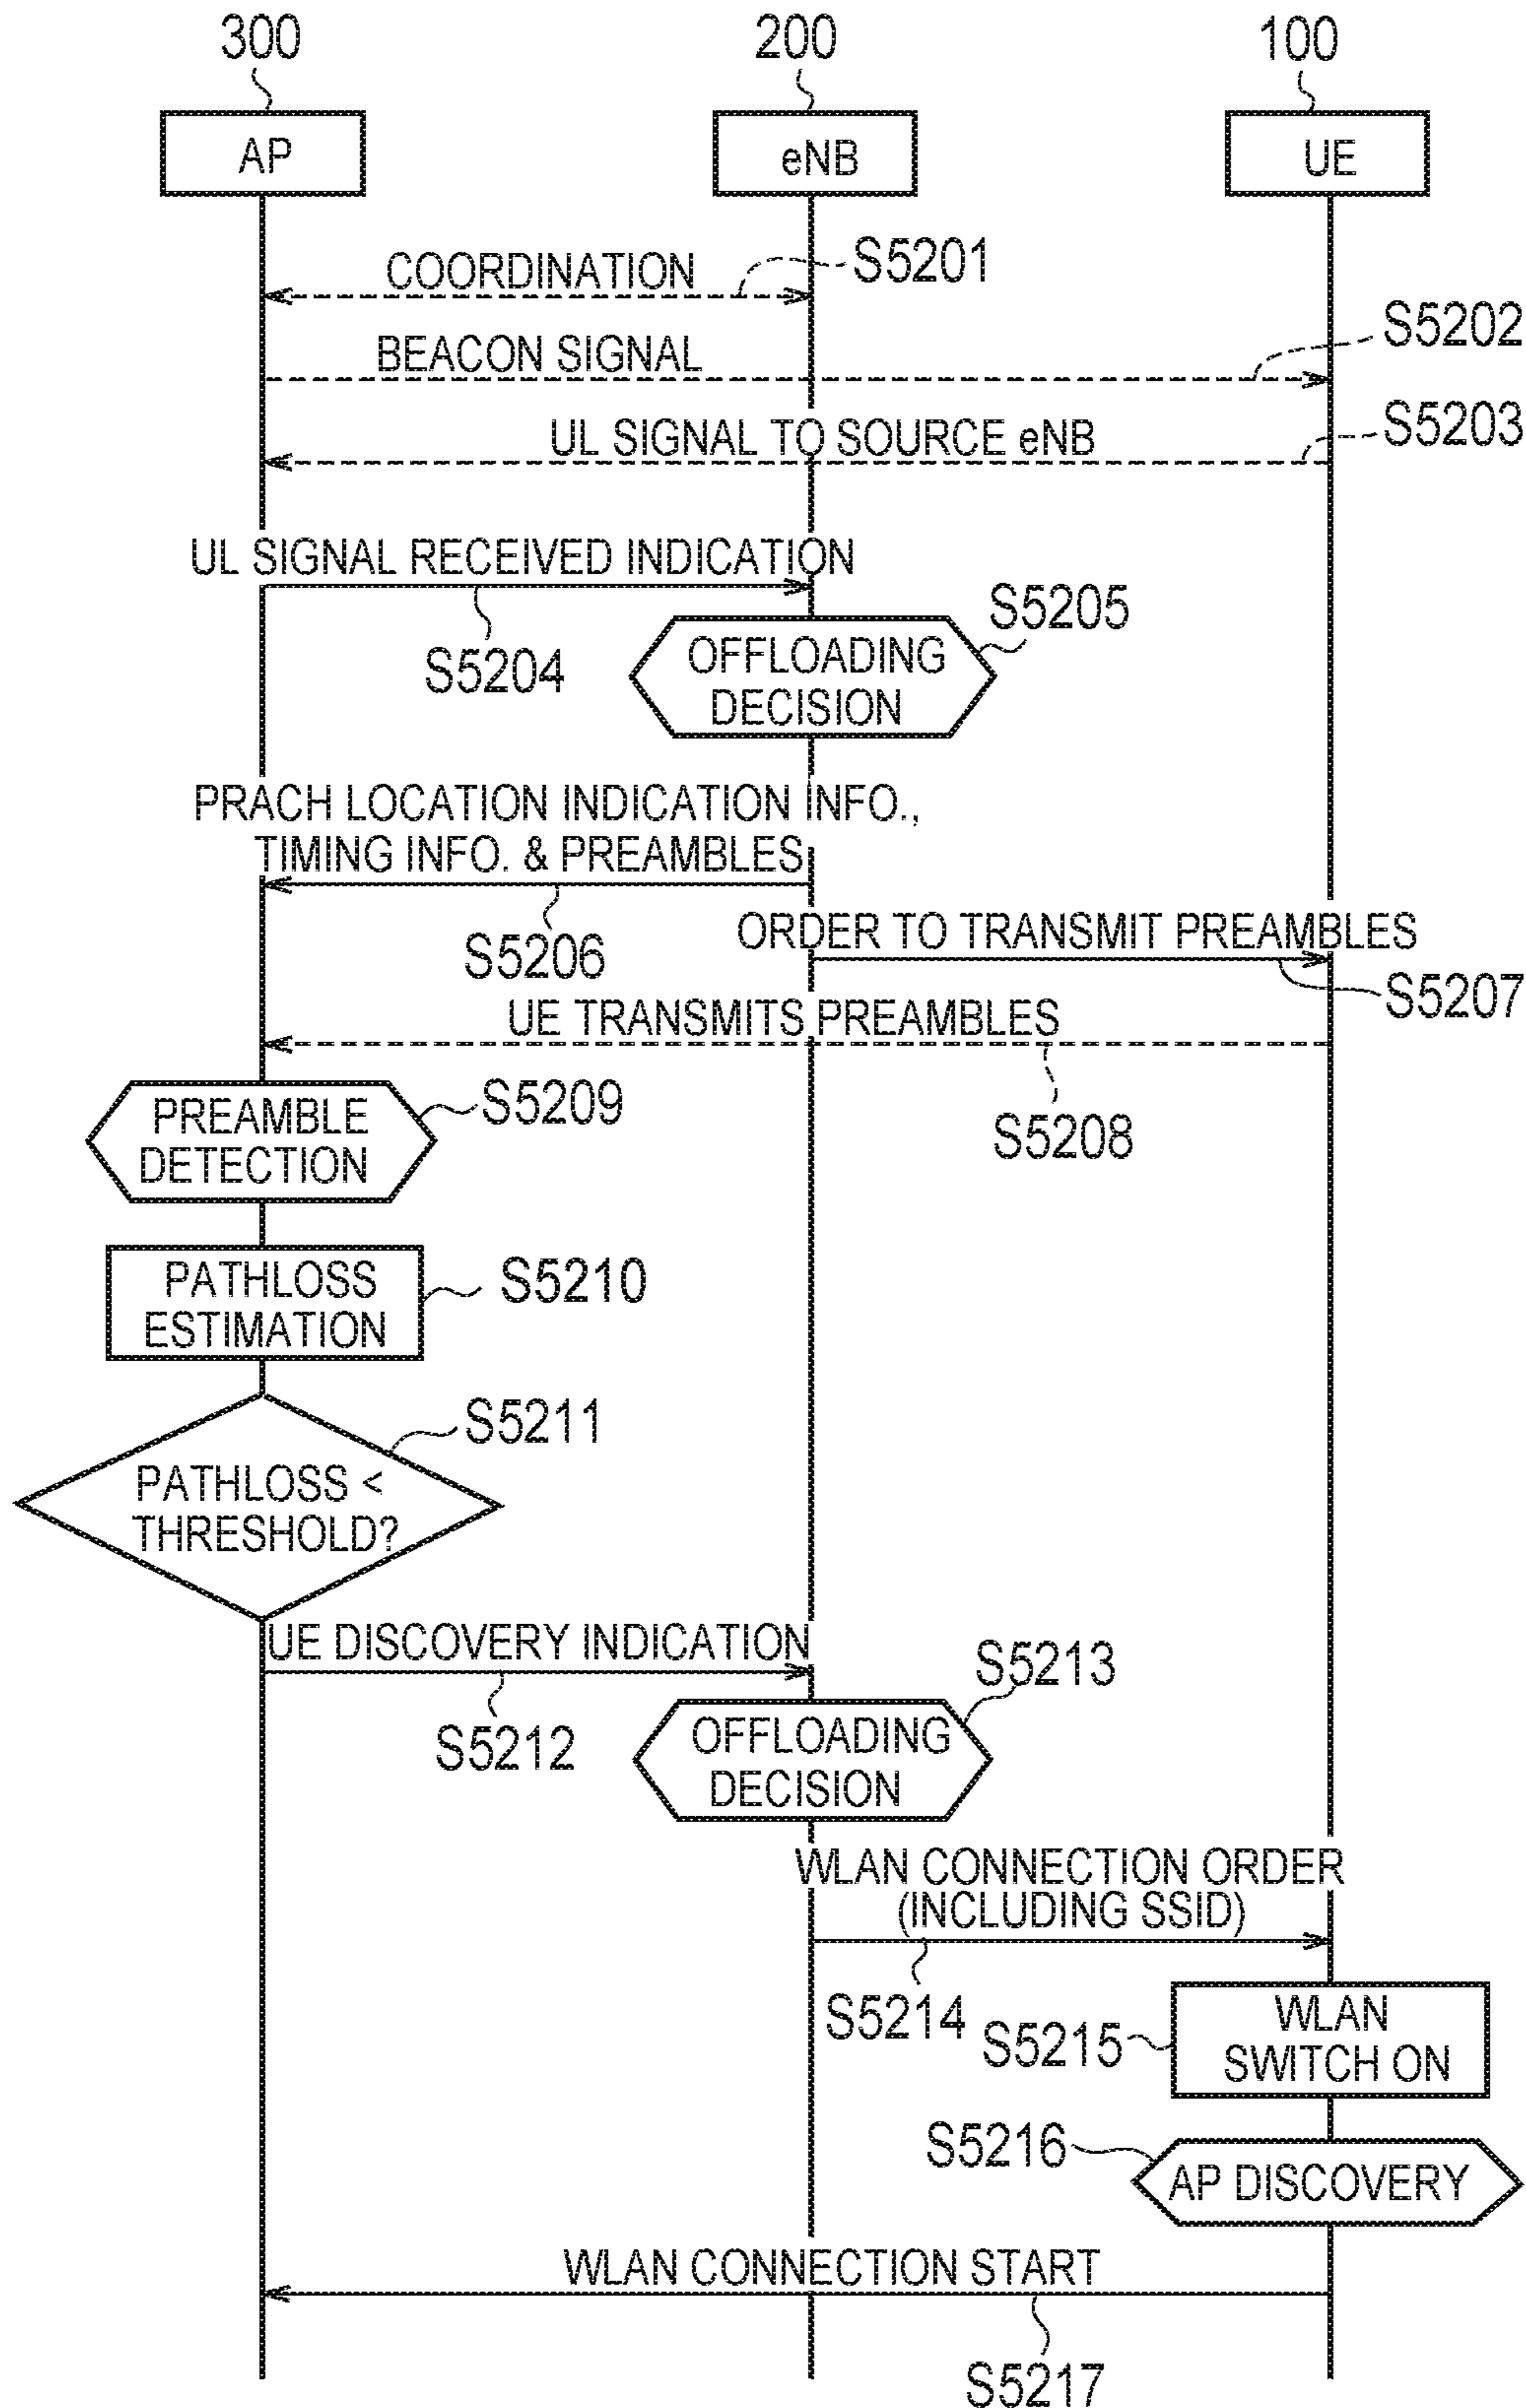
300
AP
200
eNB
100
UE

COORDINATION
S5201
BEACON SIGNAL
S5202
UL SIGNAL TO SOURCE eNB
S5203
UL SIGNAL RECEIVED INDICATION
S5204
OFFLOADING DECISION
S5205
PRACH LOCATION INDICATION INFO., TIMING INFO. & PREAMBLES
S5206
ORDER TO TRANSMIT PREAMBLES
S5207
UE TRANSMITS PREAMBLES
S5208
PREAMBLE DETECTION
S5209
PATHLOSS ESTIMATION
S5210
PATHLOSS < THRESHOLD?
S5211
UE DISCOVERY INDICATION
S5212
OFFLOADING DECISION
S5213
WLAN CONNECTION ORDER (INCLUDING SSID)
S5214
S5215
WLAN SWITCH ON
S5216
AP DISCOVERY
WLAN CONNECTION START
S5217